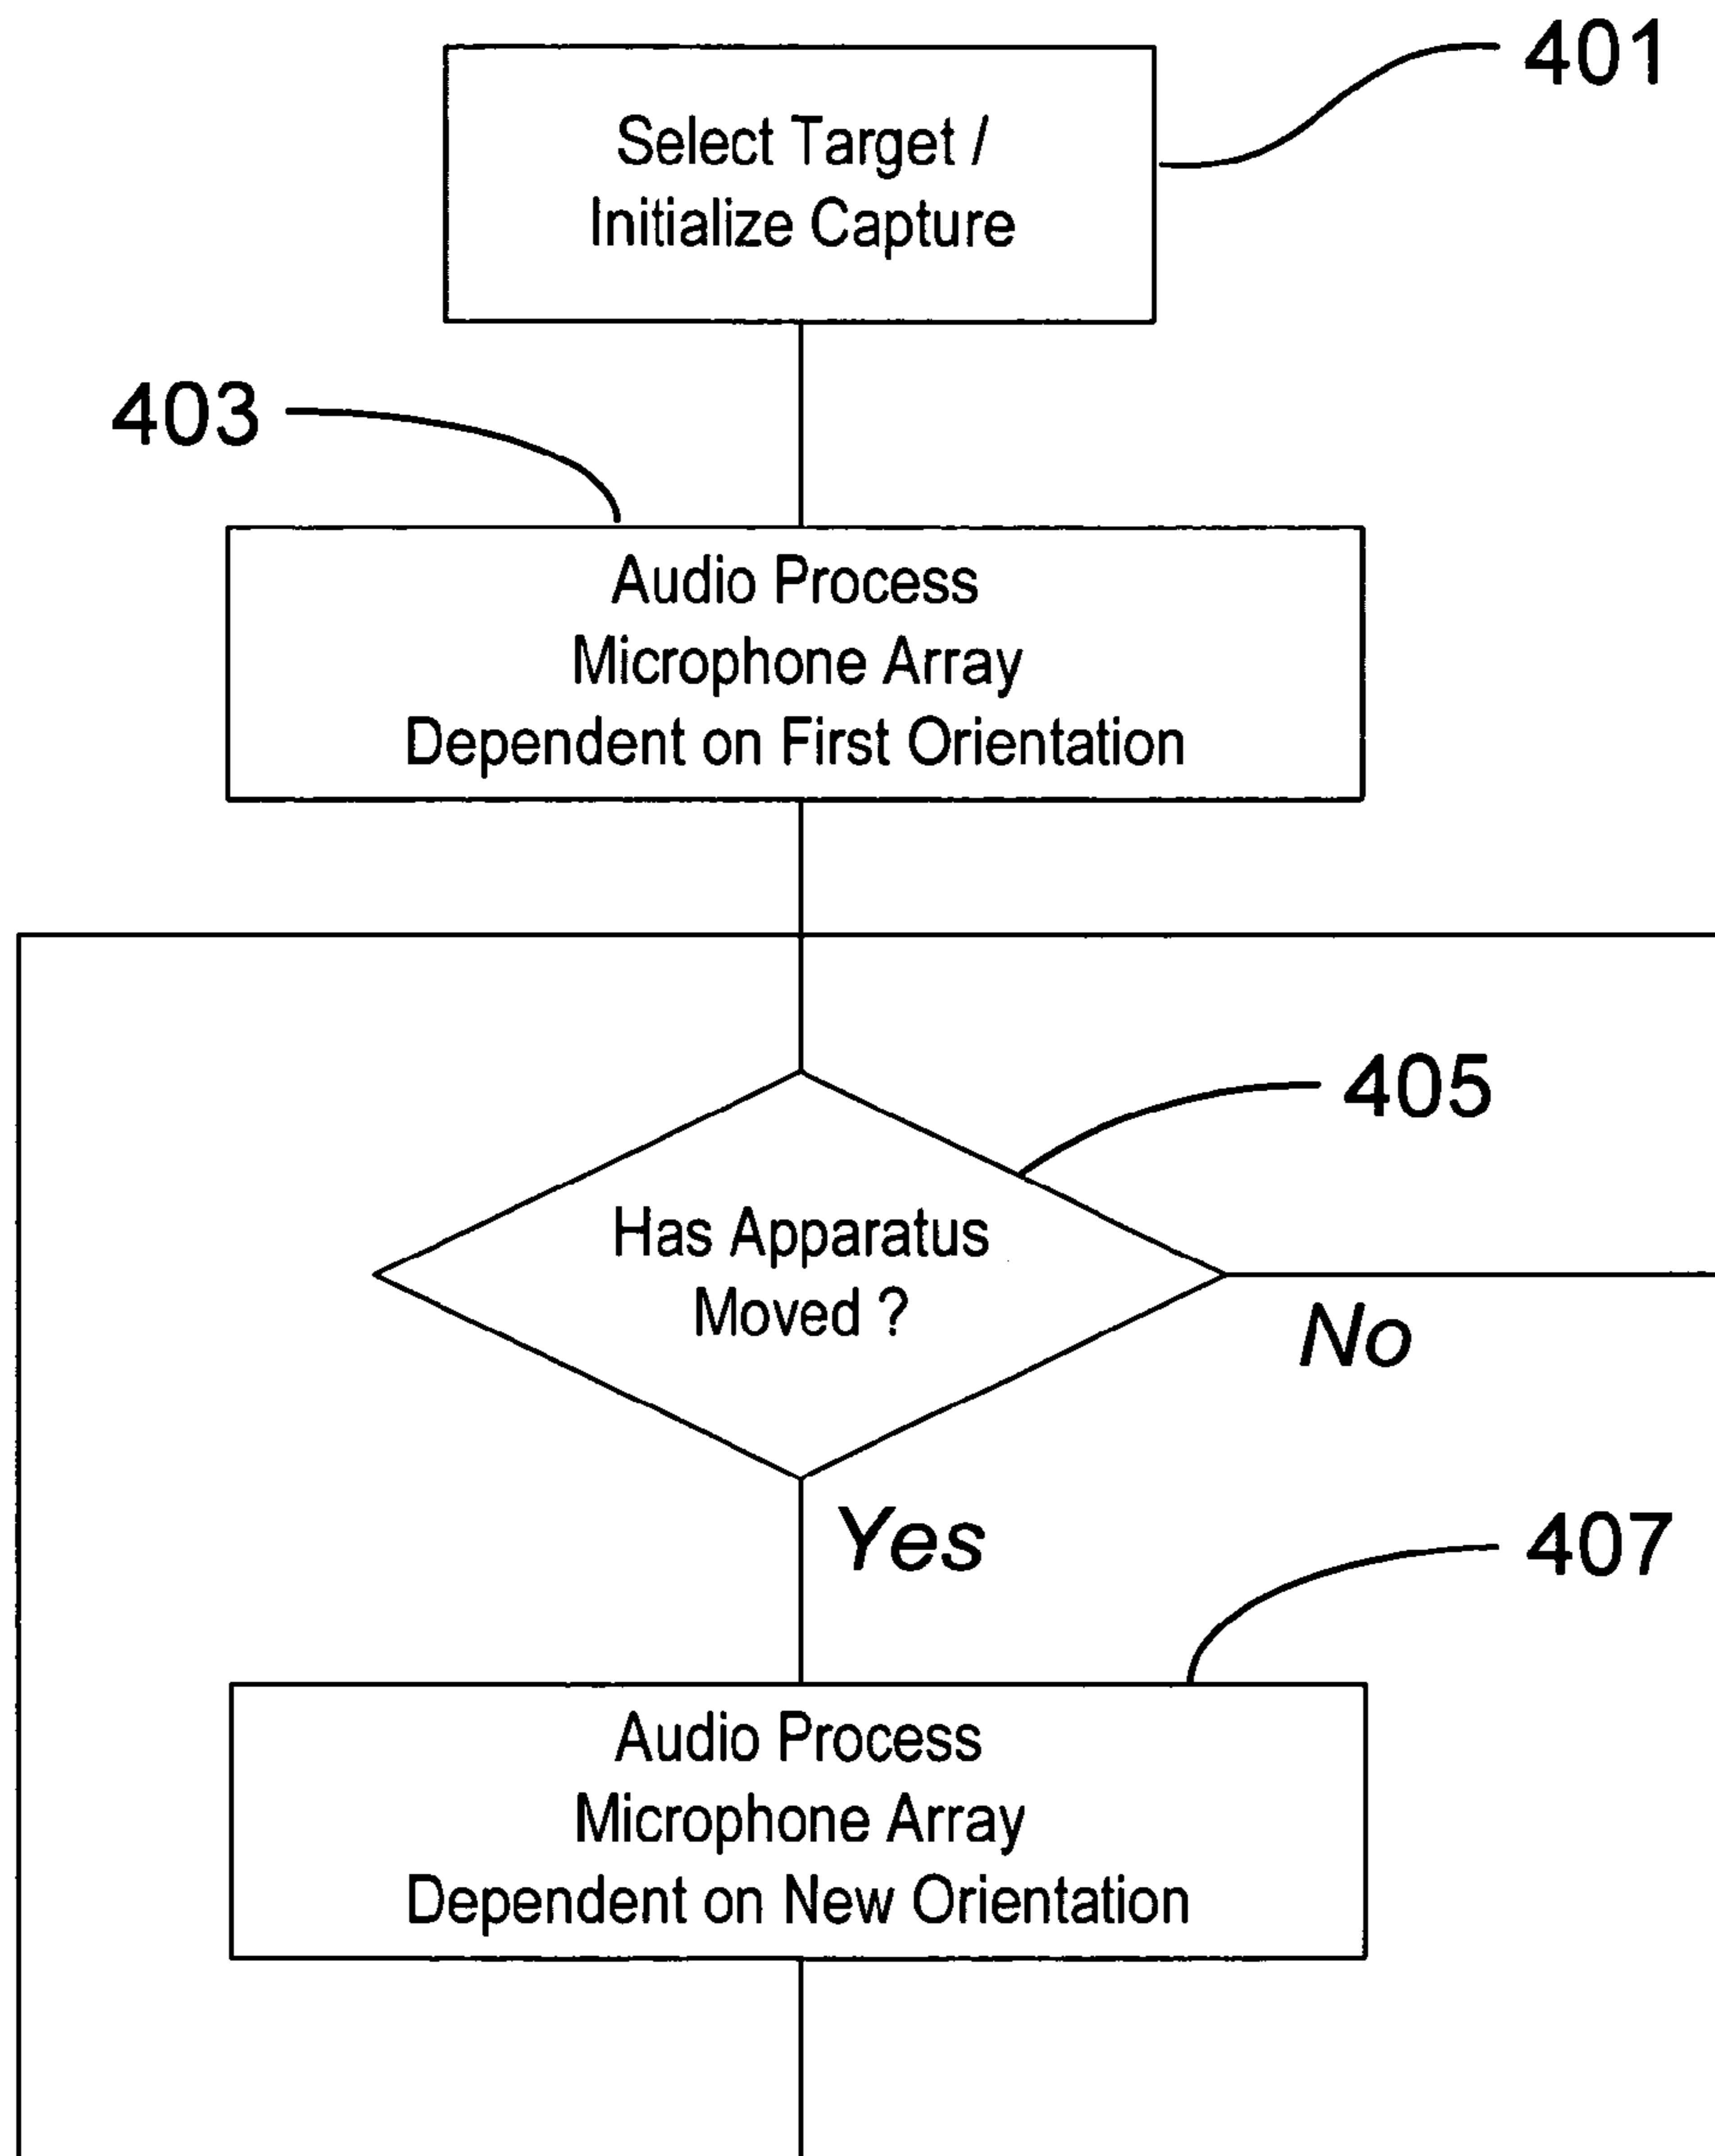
401

Select Target / Initialize Capture

403

Audio Process Microphone Array Dependent on First Orientation

405

Has Apparatus Moved ?

No

Yes

407

Audio Process Microphone Array Dependent on New Orientation